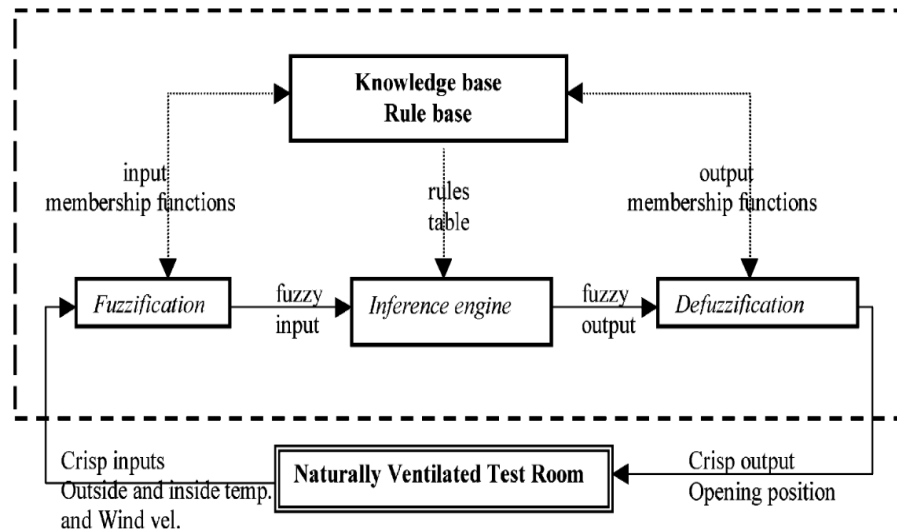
Knowledge base
Rule base

input
membership fanctions

rules
table

output
membership functions

Fuzzification

fuzzy
input

Inference engine

fuzzy
output

Defuzzification

Crisp inputs
Outside and inside temp.
and Wind vel.

Naturally Ventilated Test Room

Crisp output
Opening position